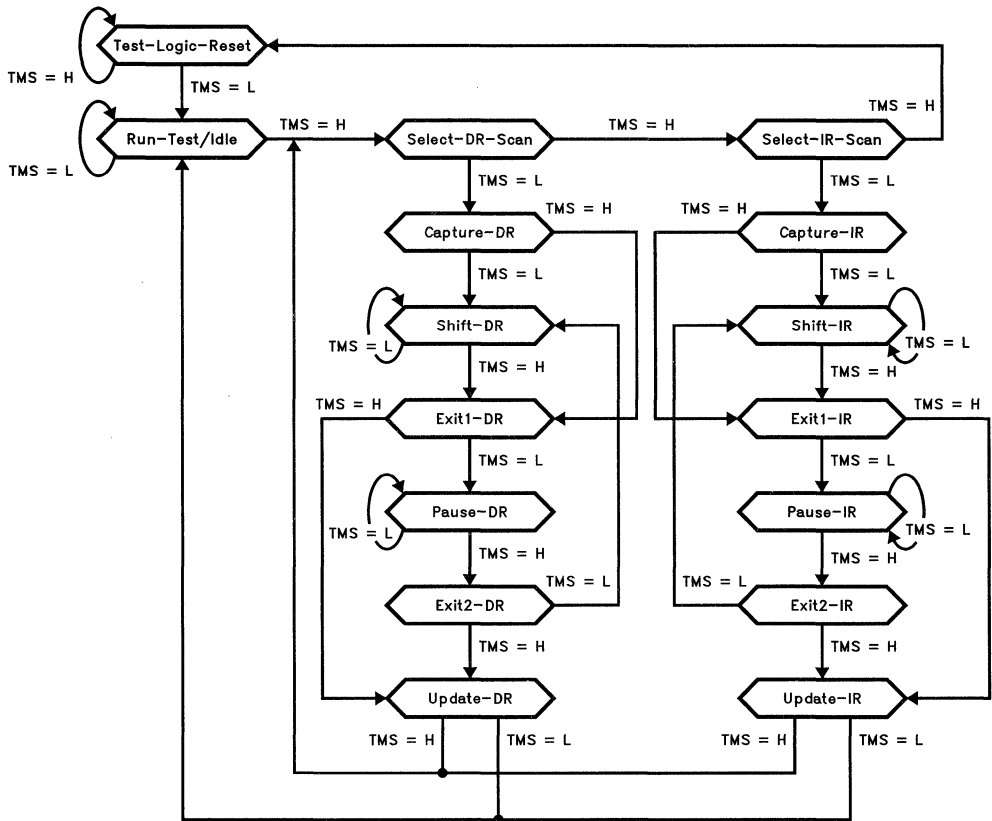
Test-Logic-Reset
TMS = H
TMS = L
Run-Test/Idle
TMS = L
TMS = H
Select-DR-Scan
TMS = H
Select-IR-Scan
TMS = H
TMS = L
TMS = H
Capture-DR
TMS = L
TMS = H
Capture-IR
TMS = L
TMS = L
Shift-DR
TMS = L
Shift-IR
TMS = L
TMS = H
TMS = H
TMS = H
Exit1-DR
Exit1-IR
TMS = H
TMS = L
TMS = L
Pause-DR
TMS = L
Pause-IR
TMS = L
TMS = H
TMS = H
TMS = L
Exit2-DR
TMS = L
Exit2-IR
TMS = H
TMS = H
Update-DR
Update-IR
TMS = H
TMS = L
TMS = H
TMS = L